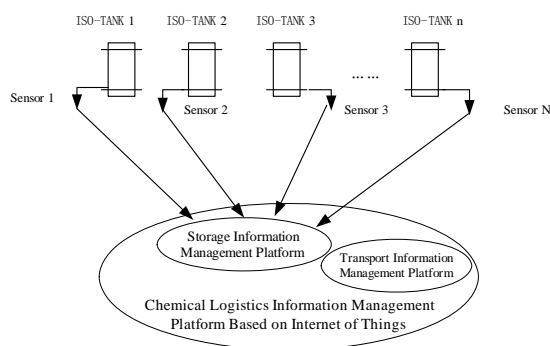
ISO-TANK 1 ISO-TANK 2 ISO-TANK 3 …… ISO-TANK n

Sensor 1 Sensor 2 Sensor 3 Sensor N

Storage Information Management Platform

Transport Information Management Platform

Chemical Logistics Information Management Platform Based on Internet of Things